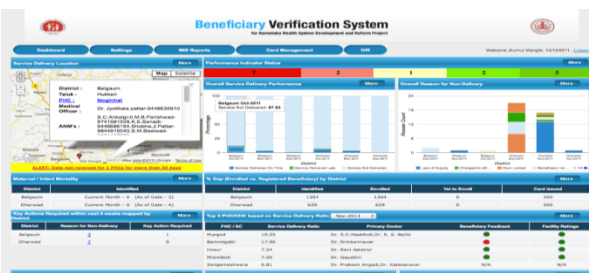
Beneficiary Verification System
for Karnataka Health System Development and Reform Project

Dashboard
Settings
MIS Reports
Card Management
IVR
Welcome,Kumar Mangal, 13/12/2011 | Logout

Service Delivery Location
More
Map Satellite
District : Belgaum
Taluk : Hukkeri
PHC : Nagarhal
Medical Officer : Dr. Jyothsana patter-9448839310
ASHA's : S.C.Arkalgi-G.M.B.Patilhead-9741581508,K.E.Sanadi-9448686164,Shobha.J.Patter-9845676240,S.M.Bastwad-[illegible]
ALERT: Data not received for 1 PHCs for more than 30 days

Performance Indicator Status
More
0
2
1
2
3

Overall Service Delivery Performance
More
Belgaum Oct-2011
Service Not Delivered: 87.63

Overall Reason for Non-Delivery
More

Maternal / Infant Mortality
More
District | Identified
Belgaum | Current Month : 3 (As of Date : 3)
Dharwad | Current Month : 5 (As of Date : 5)

% Gap (Enrolled vs. Registered Beneficiary) by District
More
| District | Identified | Enrolled | Yet to Enroll | Card issued |
|---|---|---|---|---|
| Belgaum | 1,394 | 1,394 | 0 | 392 |
| Dharwad | 625 | 625 | 0 | 228 |

Top Actions Required within next 4 weeks mapped by District
More
| District | Reason for Non-Delivery | Key Action Required |
|---|---|---|
| Belgaum | 2 | 0 |
| Dharwad | 2 | 0 |

Top 5 PHC/CHC based on Service Delivery Ratio Nov-2011
More
| PHC / SC | Service Delivery Ratio | Primary Doctor | Beneficiary Feedback | Facility Ratings |
|---|---|---|---|---|
| Rangoli | 19.23 | Dr. S.C.Meedhali,Dr. R. S. Belld | | |
| Bammigatti | 17.95 | Dr. Sindannavar | | |
| Hebri | 7.14 | Dr. Gayathri | | |
| Munikodi | 7.00 | Dr. Gayathri | | |
| Sangameshwara | 6.81 | Dr. Prakash Angadi,Dr. Kalasannavar | N/A | N/A |